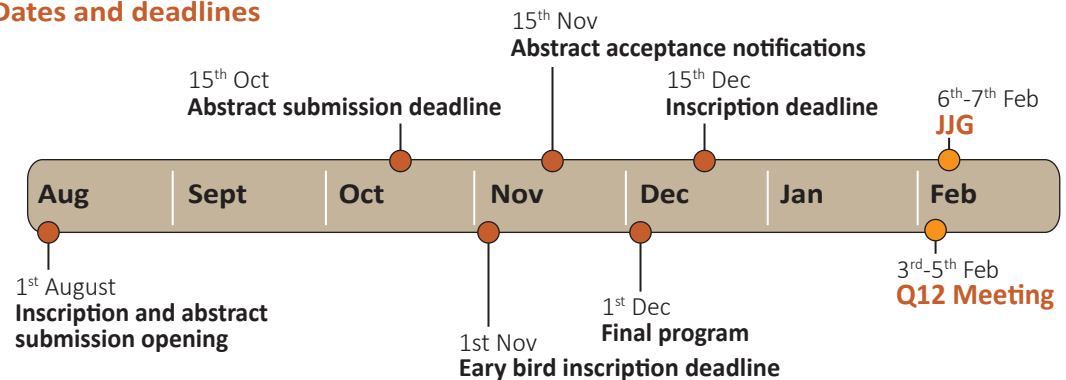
Dates and deadlines

15$^{th}$ Nov
Abstract acceptance notifications

15$^{th}$ Oct
Abstract submission deadline

15$^{th}$ Dec
Inscription deadline

6$^{th}$-7$^{th}$ Feb
JJG

Aug Sept Oct Nov Dec Jan Feb

1$^{st}$ August
Inscription and abstract submission opening

1st Nov
Eary bird inscription deadline

1$^{st}$ Dec
Final program

3$^{rd}$-5$^{th}$ Feb
Q12 Meeting